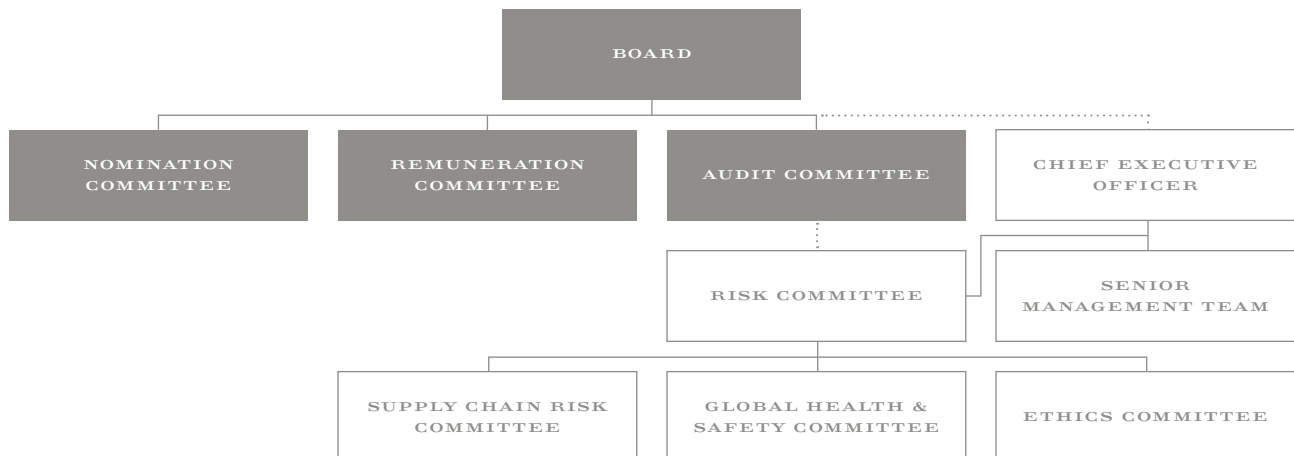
BOARD

NOMINATION COMMITTEE

REMUNERATION COMMITTEE

AUDIT COMMITTEE

CHIEF EXECUTIVE OFFICER

RISK COMMITTEE

SENIOR MANAGEMENT TEAM

SUPPLY CHAIN RISK COMMITTEE

GLOBAL HEALTH & SAFETY COMMITTEE

ETHICS COMMITTEE